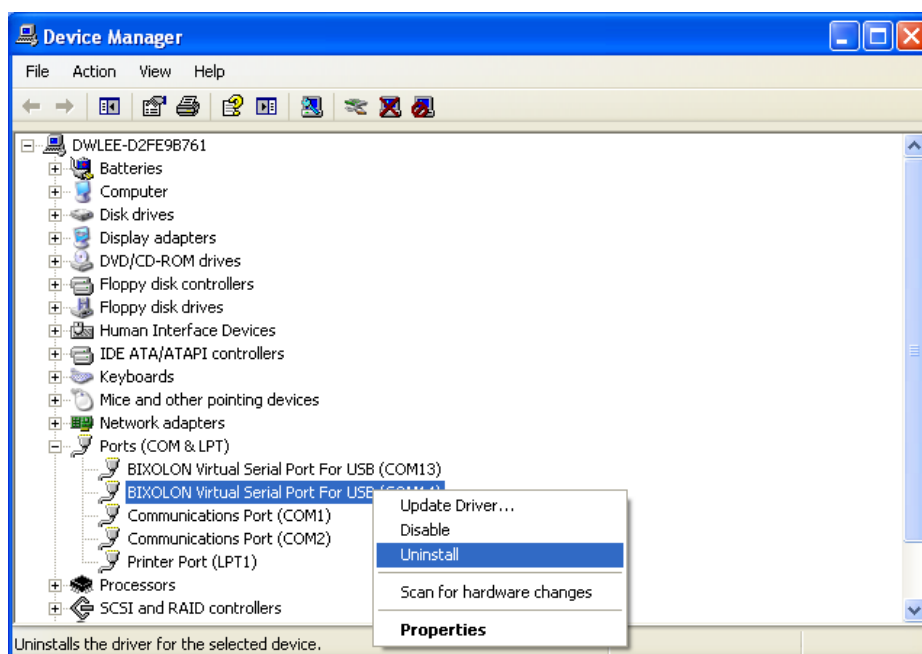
Device Manager

File Action View Help

DWLEE-D2FE9B761
Batteries
Computer
Disk drives
Display adapters
DVD/CD-ROM drives
Floppy disk controllers
Floppy disk drives
Human Interface Devices
IDE ATA/ATAPI controllers
Keyboards
Mice and other pointing devices
Network adapters
Ports (COM & LPT)
BIXOLON Virtual Serial Port For USB (COM13)
BIXOLON Virtual Serial Port For USB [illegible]
Communications Port (COM1)
Communications Port (COM2)
Printer Port (LPT1)
Processors
SCSI and RAID controllers

Update Driver...
Disable
Uninstall
Scan for hardware changes
Properties

Uninstalls the driver for the selected device.